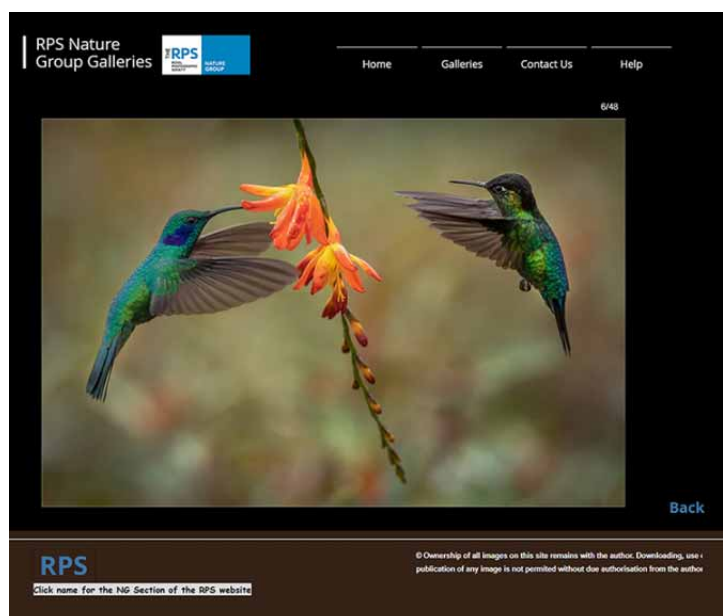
RPS Nature Group Galleries

THE RPS ROYAL PHOTOGRAPHIC SOCIETY NATURE GROUP

Home
Galleries
Contact Us
Help

6/48

Back

RPS

Click name for the NG Section of the RPS website

© Ownership of all images on this site remains with the author. Downloading, use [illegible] publication of any image is not permited without due authorisation from the autho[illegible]